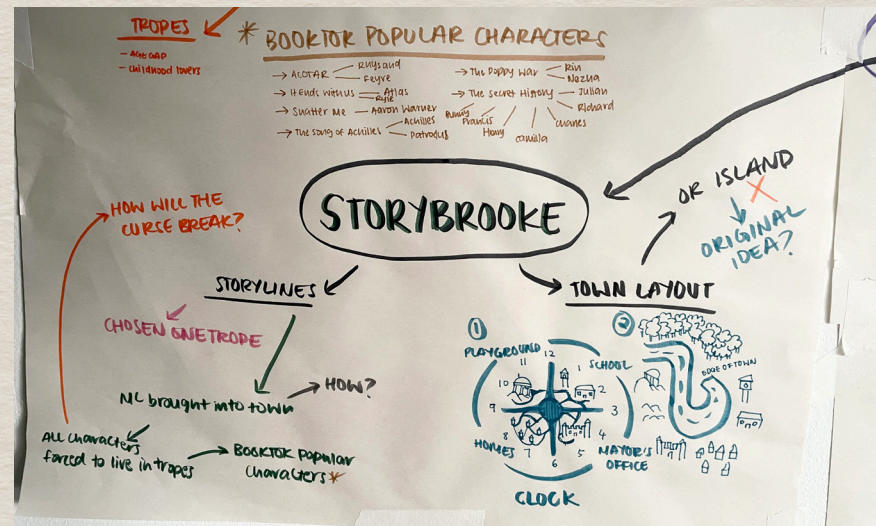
TROPES
- Age gap
- childhood lovers

* BOOKTOK POPULAR CHARACTERS
→ ACOTAR — Rhysand
— Feyre
→ Hends with us — Atlas
— Ryle
→ Shatter Me — Aaron Warner
→ The Song of Achilles — Achilles
— Patroclus
→ The Poppy War — Rin
— Nezha
→ The Secret History — Julian
— Richard
Bunny
Francis
Henry
Camilla
Charles

STORYBROOKE

HOW WILL THE CURSE BREAK?

OR ISLAND
ORIGINAL IDEA?

STORYLINES
CHOSEN ONE TROPE
MC brought into town → HOW?
All characters forced to live in tropes → BOOKTOK Popular characters *

TOWN LAYOUT
1
PLAYGROUND
SCHOOL
12
11
10
9
8
7
6
5
4
3
2
1
HOMES
MAYOR'S OFFICE
CLOCK
2
EDGE OF TOWN